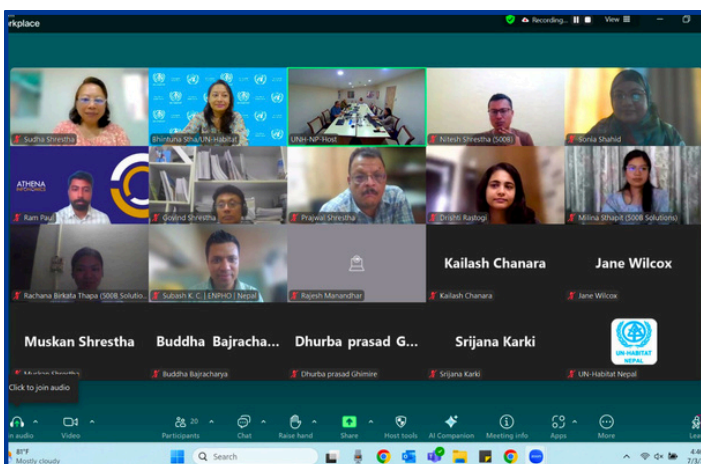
rkplace

Recording... View

Sudha Shrestha
Bhintuna Shs/UN-Habitat
UN-NP-Host
Nitesh Shrestha (500B)
Sonia Shahid

ATHENA
Ram Paul
Govind Shrestha
Prajwal Shrestha
Drishti Rastogi
Milina Shapit (500B Solutions)

Rachana Birkata Thapa (500B Solutions)
Subash K. C. | ENPHO | Nepal
Rajesh Manandhar
Kailash Chanara
Kailash Chanara
Jane Wilcox
Jane Wilcox

Muskan Shrestha
Muskan Shrestha
Buddha Bajracha...
Buddha Bajracharya
Dhurba prasad G...
Dhurba prasad Ghimire
Srijana Karki
Srijana Karki
UN-HABITAT NEPAL
UN-Habitat Nepal

Click to join audio

in audio
Video
20 Participants
Chat
Raise hand
Share
Host tools
AI Companion
Meeting info
Apps
More
Lea

81°F
Mostly cloudy
Search
4:4
7/3/